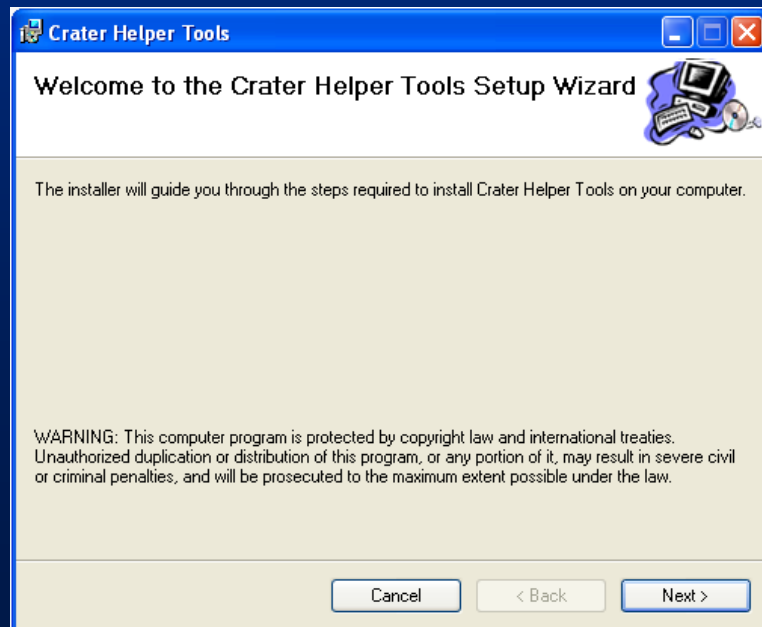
Crater Helper Tools

Welcome to the Crater Helper Tools Setup Wizard

The installer will guide you through the steps required to install Crater Helper Tools on your computer.

WARNING: This computer program is protected by copyright law and international treaties. Unauthorized duplication or distribution of this program, or any portion of it, may result in severe civil or criminal penalties, and will be prosecuted to the maximum extent possible under the law.

Cancel
< Back
Next >